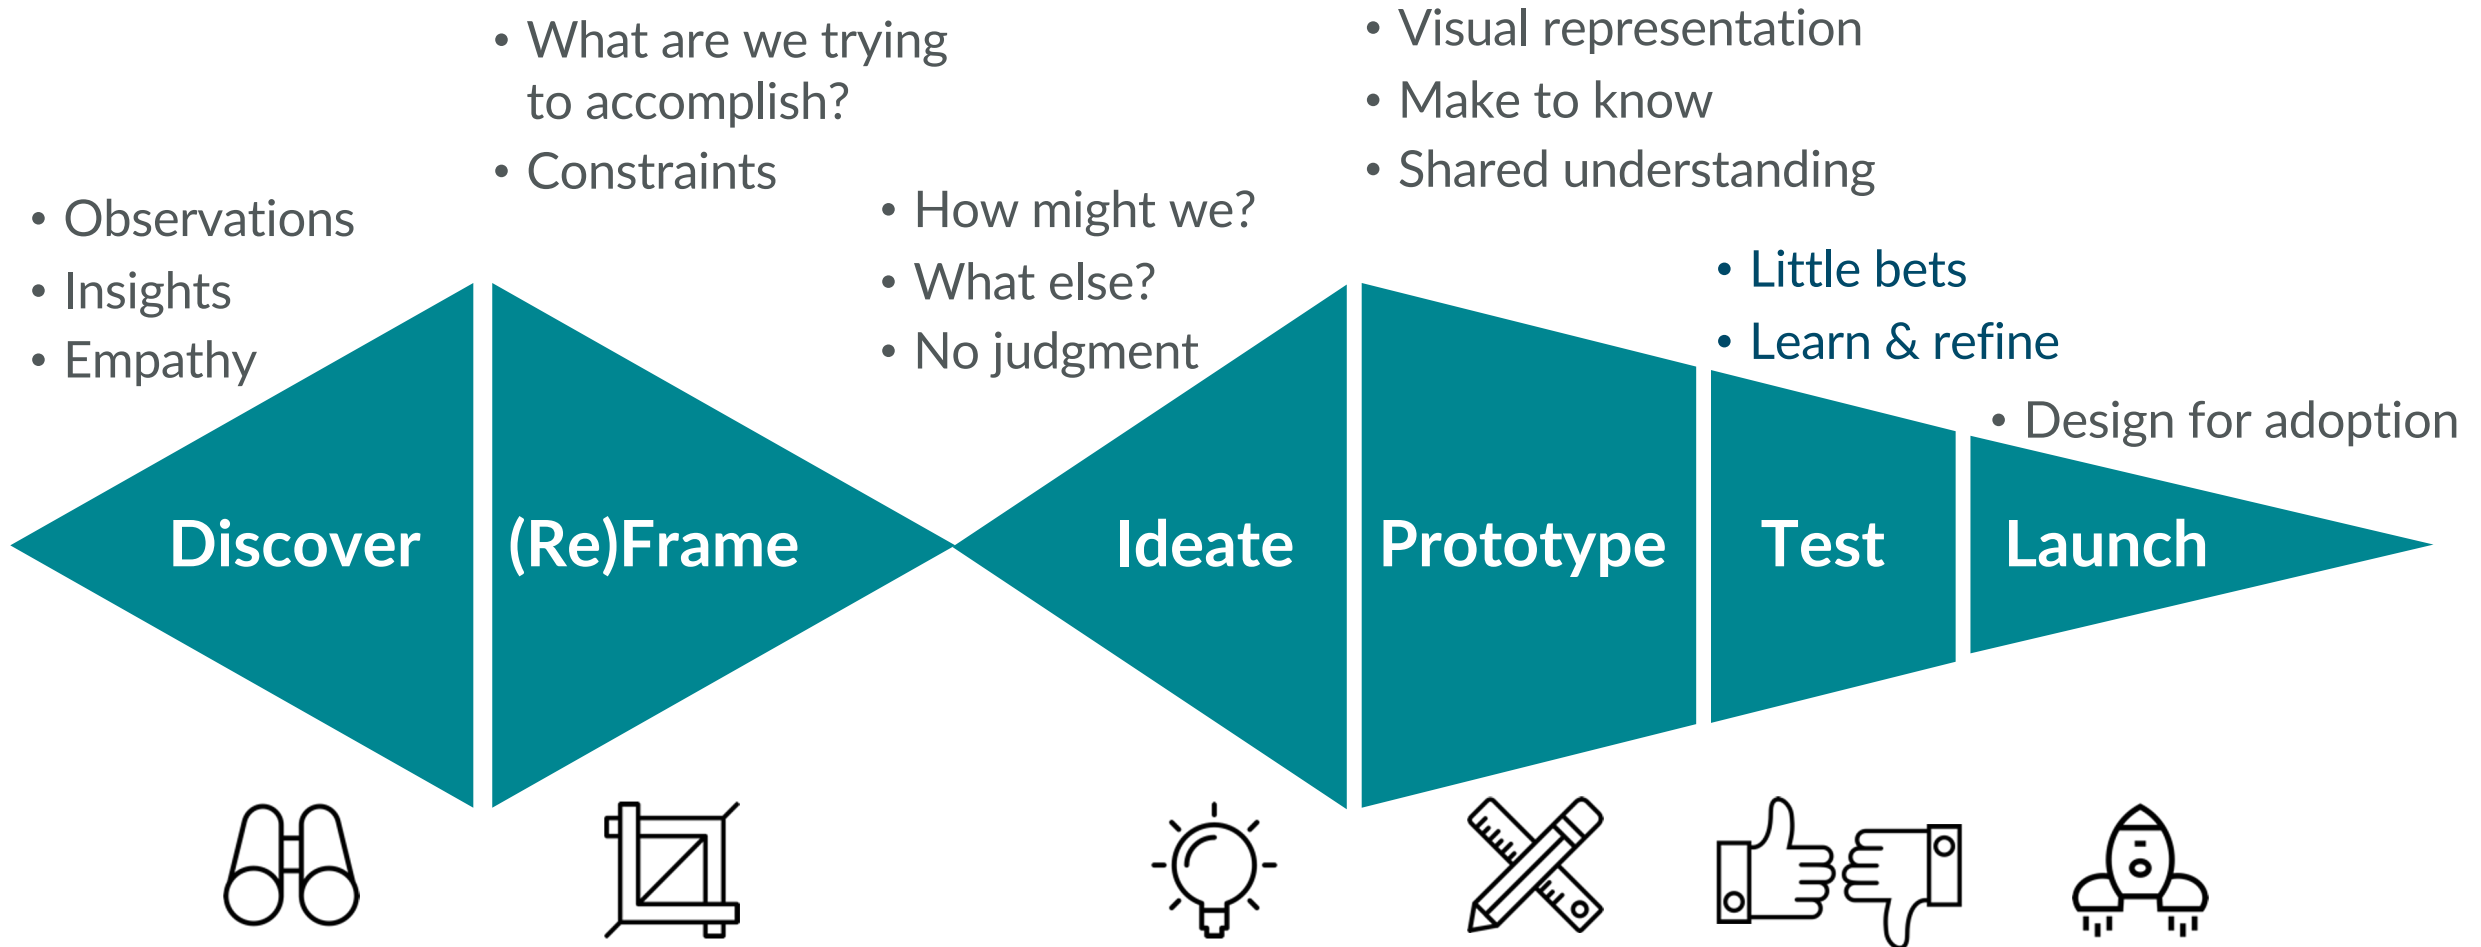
• Observations
• Insights
• Empathy

• What are we trying to accomplish?
• Constraints

• How might we?
• What else?
• No judgment

• Visual representation
• Make to know
• Shared understanding

• Little bets
• Learn & refine

• Design for adoption

Discover

(Re)Frame

Ideate

Prototype

Test

Launch